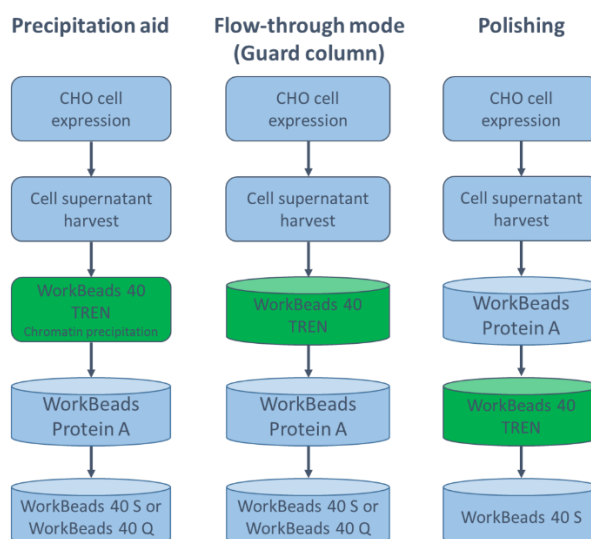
Precipitation aid

CHO cell expression

Cell supernatant harvest

WorkBeads 40 TREN
Chromatin precipitation

WorkBeads Protein A

WorkBeads 40 S or WorkBeads 40 Q

Flow-through mode (Guard column)

CHO cell expression

Cell supernatant harvest

WorkBeads 40 TREN

WorkBeads Protein A

WorkBeads 40 S or WorkBeads 40 Q

Polishing

CHO cell expression

Cell supernatant harvest

WorkBeads Protein A

WorkBeads 40 TREN

WorkBeads 40 S